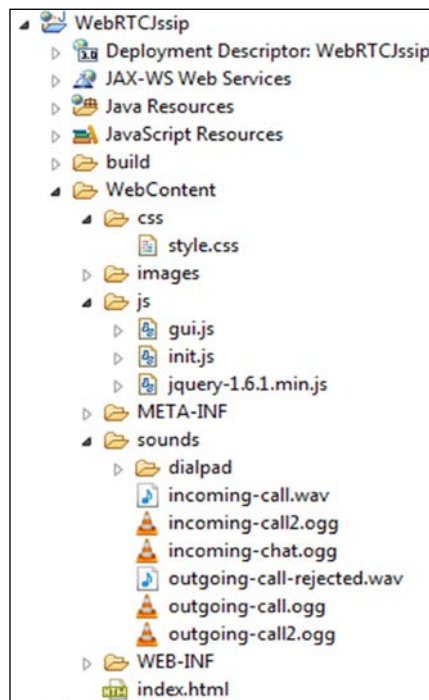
WebRTCJssip
Deployment Descriptor: WebRTCJssip
JAX-WS Web Services
Java Resources
JavaScript Resources
build
WebContent
css
style.css
images
js
gui.js
init.js
jquery-1.6.1.min.js
META-INF
sounds
dialpad
incoming-call.wav
incoming-call2.ogg
incoming-chat.ogg
outgoing-call-rejected.wav
outgoing-call.ogg
outgoing-call2.ogg
WEB-INF
index.html